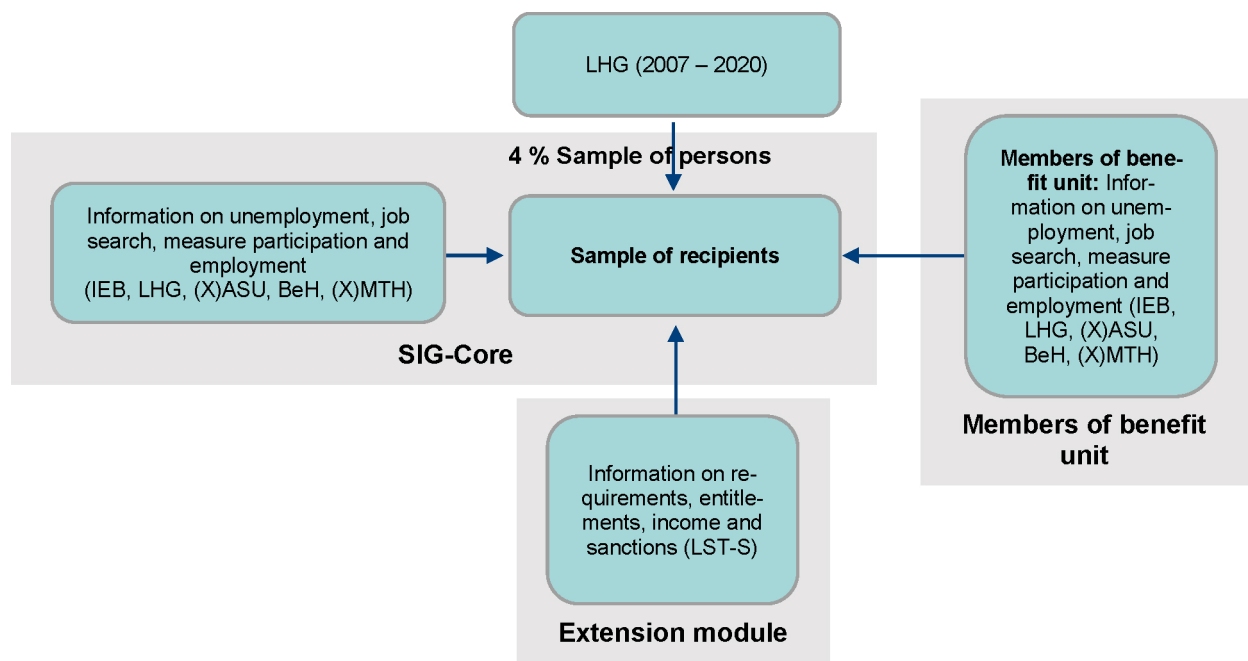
LHG (2007 – 2020)

4 % Sample of persons

Information on unemployment, job search, measure participation and employment (IEB, LHG, (X)ASU, BeH, (X)MTH)

Sample of recipients

Members of benefit unit: Information on unemployment, job search, measure participation and employment (IEB, LHG, (X)ASU, BeH, (X)MTH)

SIG-Core

Members of benefit unit

Information on requirements, entitlements, income and sanctions (LST-S)

Extension module